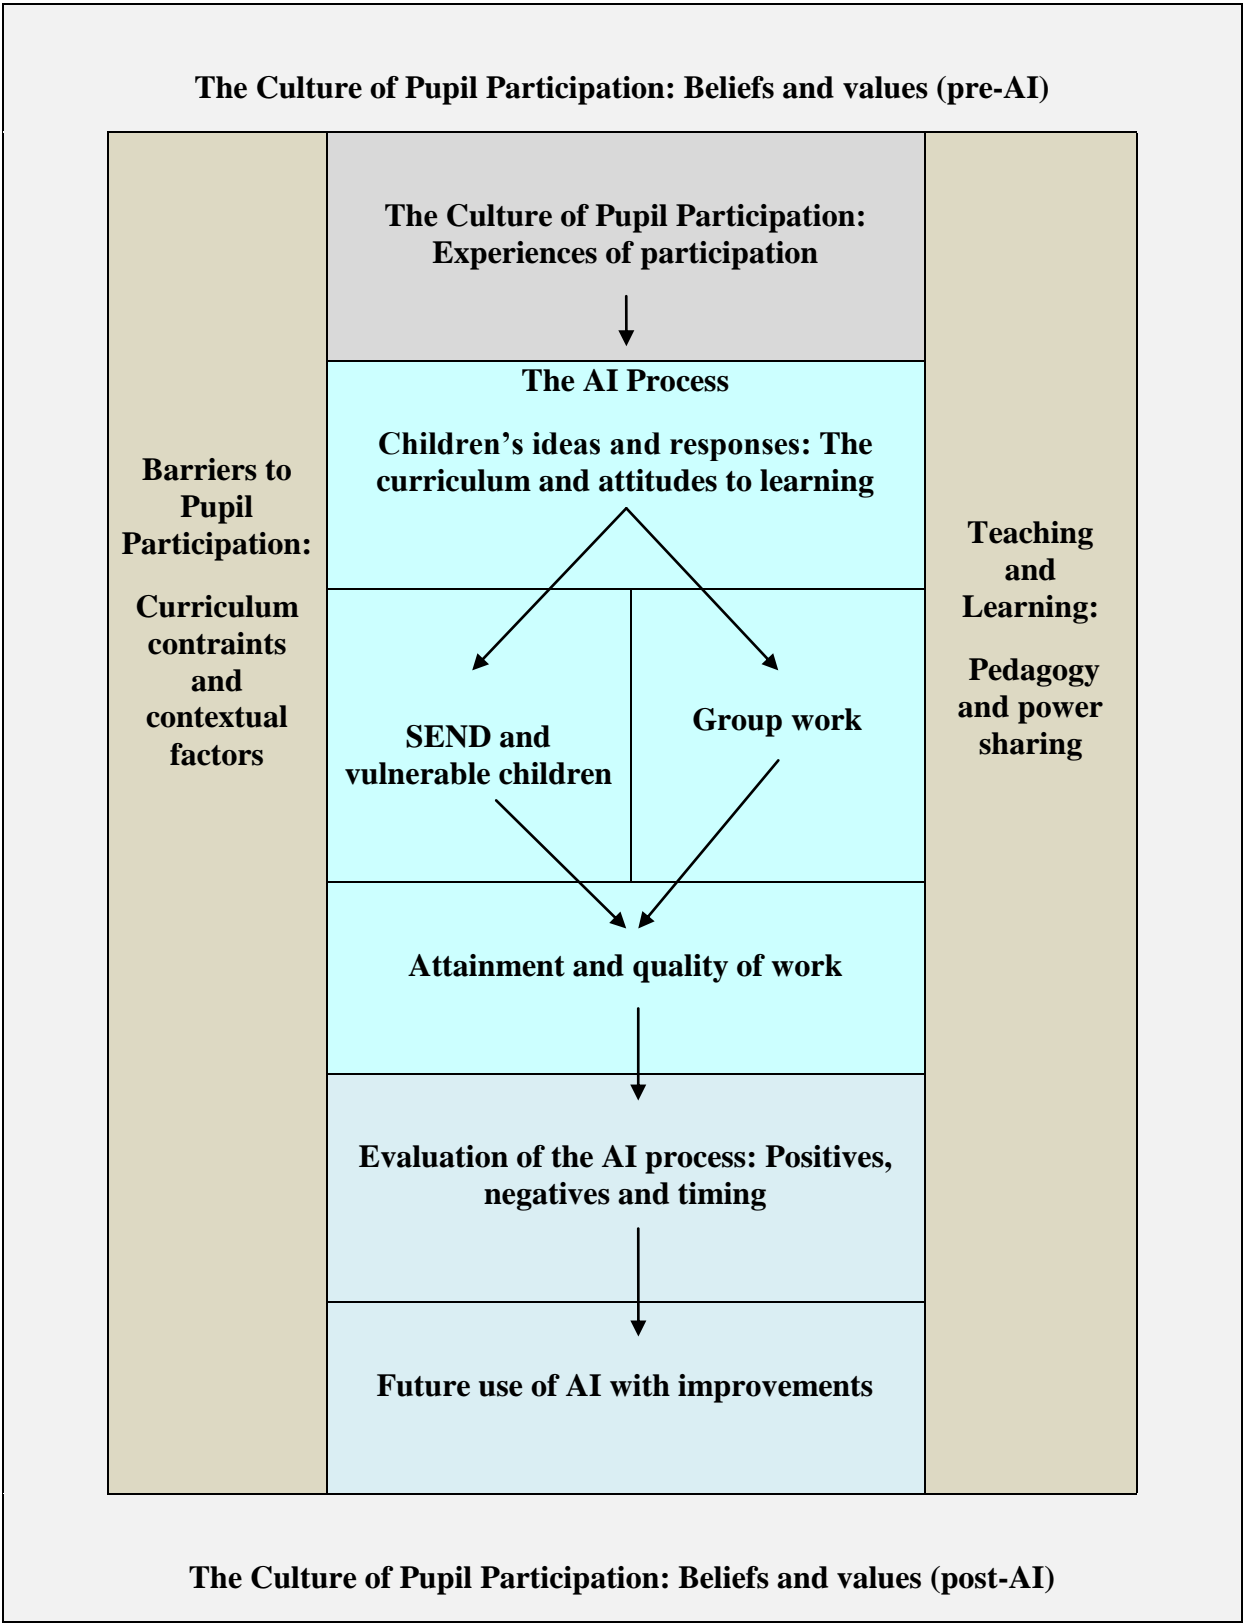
The Culture of Pupil Participation: Beliefs and values (pre-AI)

Barriers to Pupil Participation:

Curriculum contraints and contextual factors

The Culture of Pupil Participation: Experiences of participation

The AI Process

Children's ideas and responses: The curriculum and attitudes to learning

SEND and vulnerable children

Group work

Attainment and quality of work

Evaluation of the AI process: Positives, negatives and timing

Future use of AI with improvements

Teaching and Learning:

Pedagogy and power sharing

The Culture of Pupil Participation: Beliefs and values (post-AI)